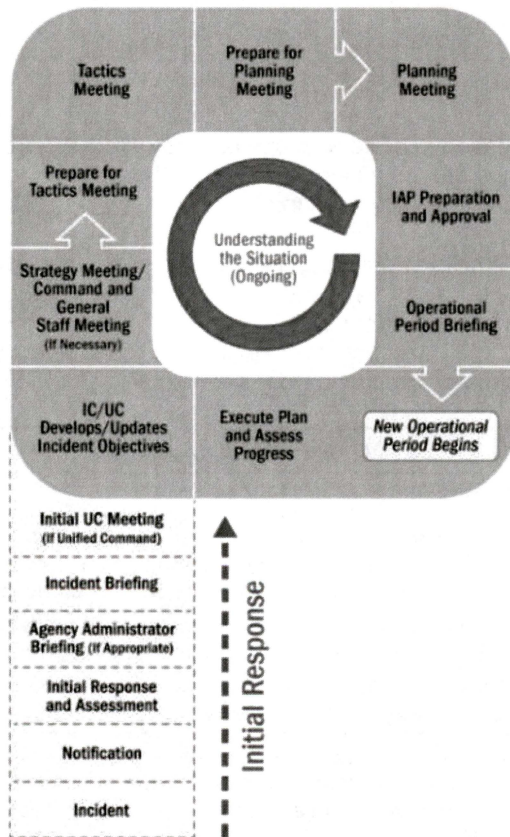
Tactics Meeting

Prepare for Planning Meeting

Planning Meeting

Prepare for Tactics Meeting

Understanding the Situation (Ongoing)

IAP Preparation and Approval

Strategy Meeting/ Command and General Staff Meeting (If Necessary)

Operational Period Briefing

IC/UC Develops/Updates Incident Objectives

Execute Plan and Assess Progress

New Operational Period Begins

Initial UC Meeting (If Unified Command)

Incident Briefing

Agency Administrator Briefing (If Appropriate)

Initial Response and Assessment

Notification

Incident

Initial Response